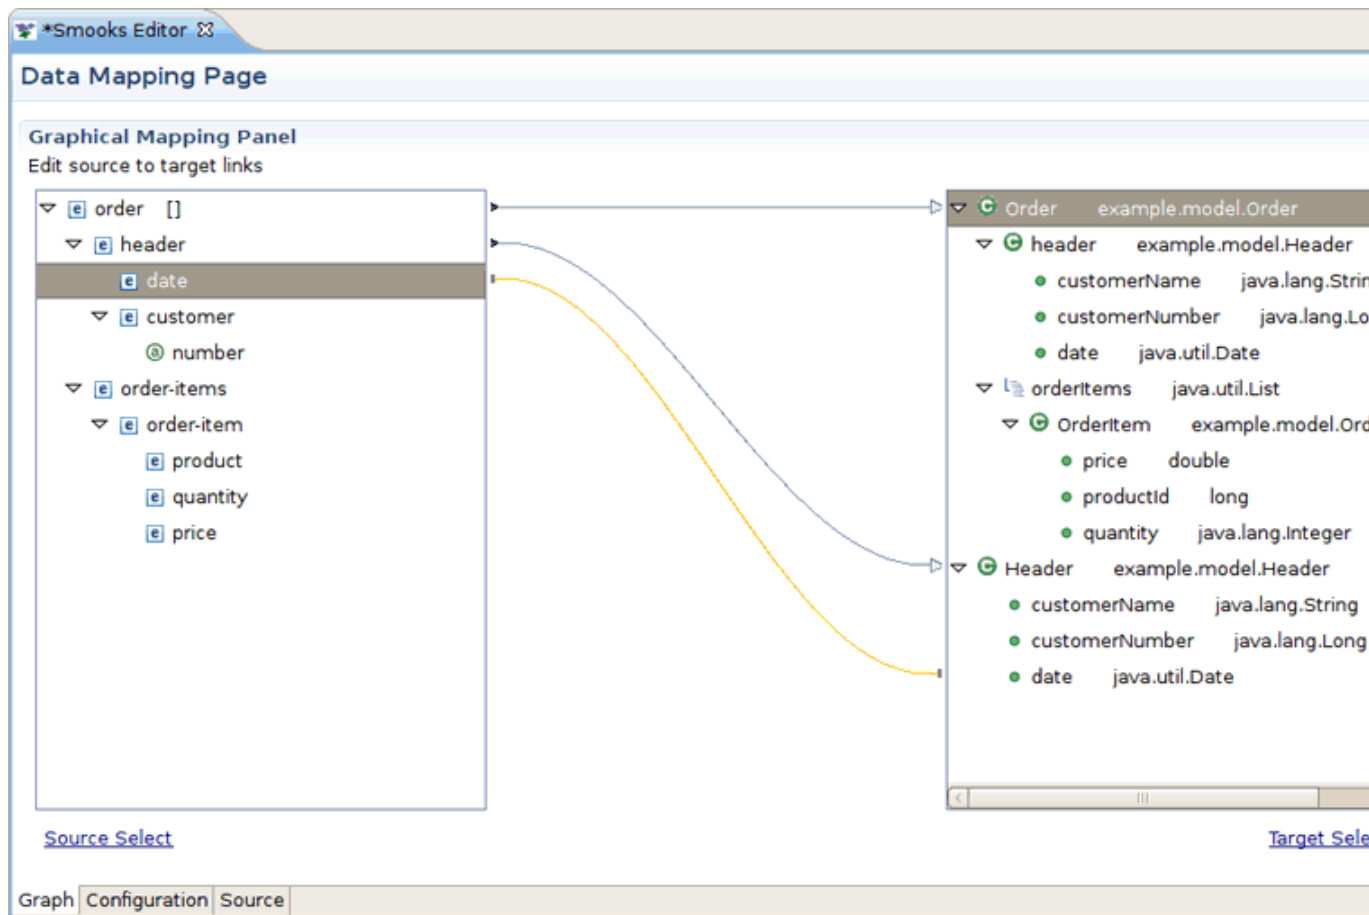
*Smooks Editor

Data Mapping Page

Graphical Mapping Panel
Edit source to target links

e order []
e header
e date
e customer
@ number
e order-items
e order-item
e product
e quantity
e price

Order example.model.Order
header example.model.Header
customerName java.lang.Strin
customerNumber java.lang.Lo
date java.util.Date
orderItems java.util.List
OrderItem example.model.Ord
price double
productId long
quantity java.lang.Integer
Header example.model.Header
customerName java.lang.String
customerNumber java.lang.Long
date java.util.Date

Source Select

Target Sele

Graph | Configuration | Source